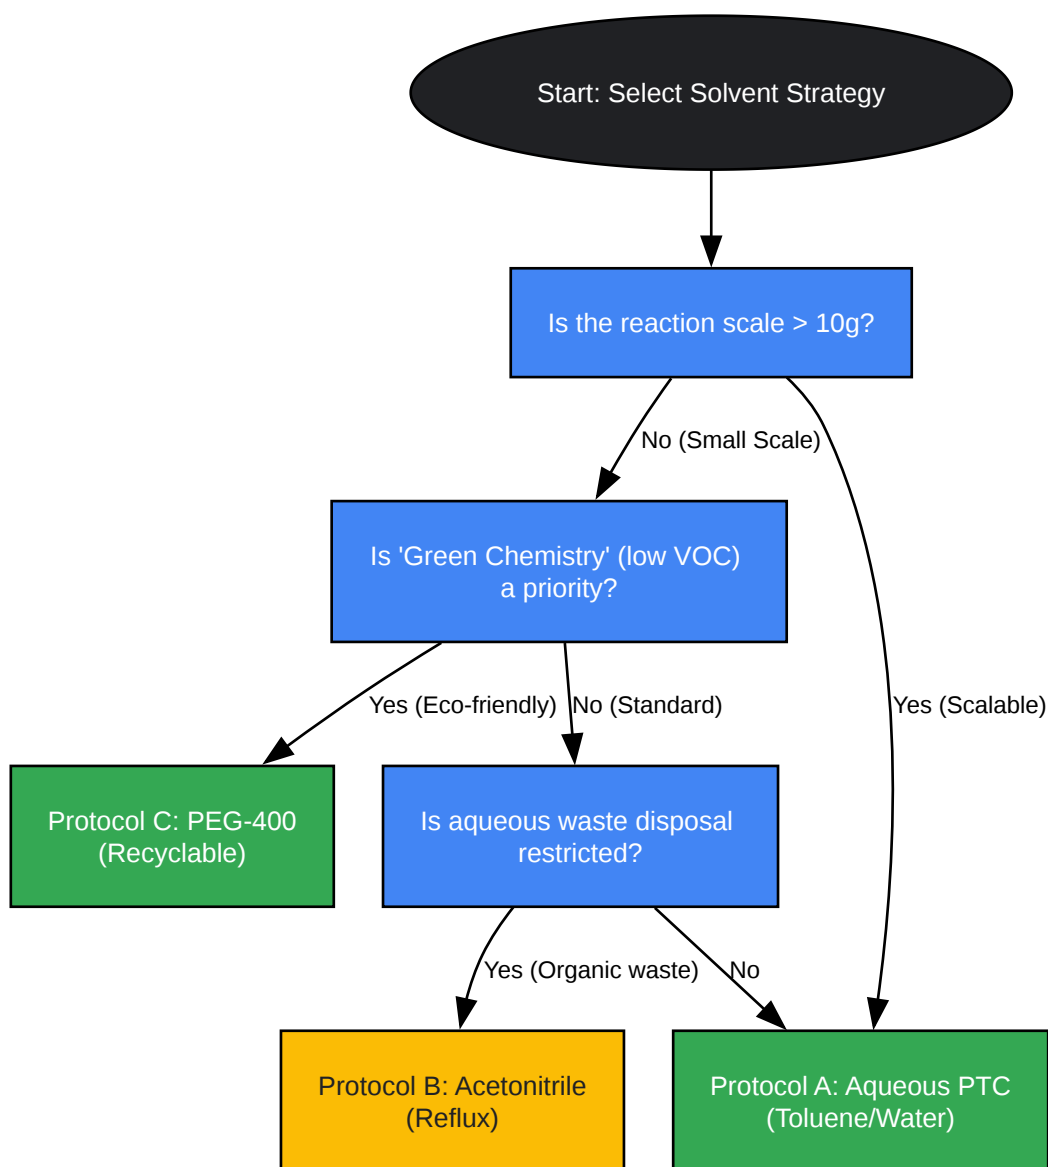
Start: Select Solvent Strategy

Is the reaction scale > 10g?

No (Small Scale)

Yes (Scalable)

Is 'Green Chemistry' (low VOC) a priority?

Yes (Eco-friendly)

No (Standard)

Protocol C: PEG-400 (Recyclable)

Is aqueous waste disposal restricted?

Yes (Organic waste)

No

Protocol B: Acetonitrile (Reflux)

Protocol A: Aqueous PTC (Toluene/Water)